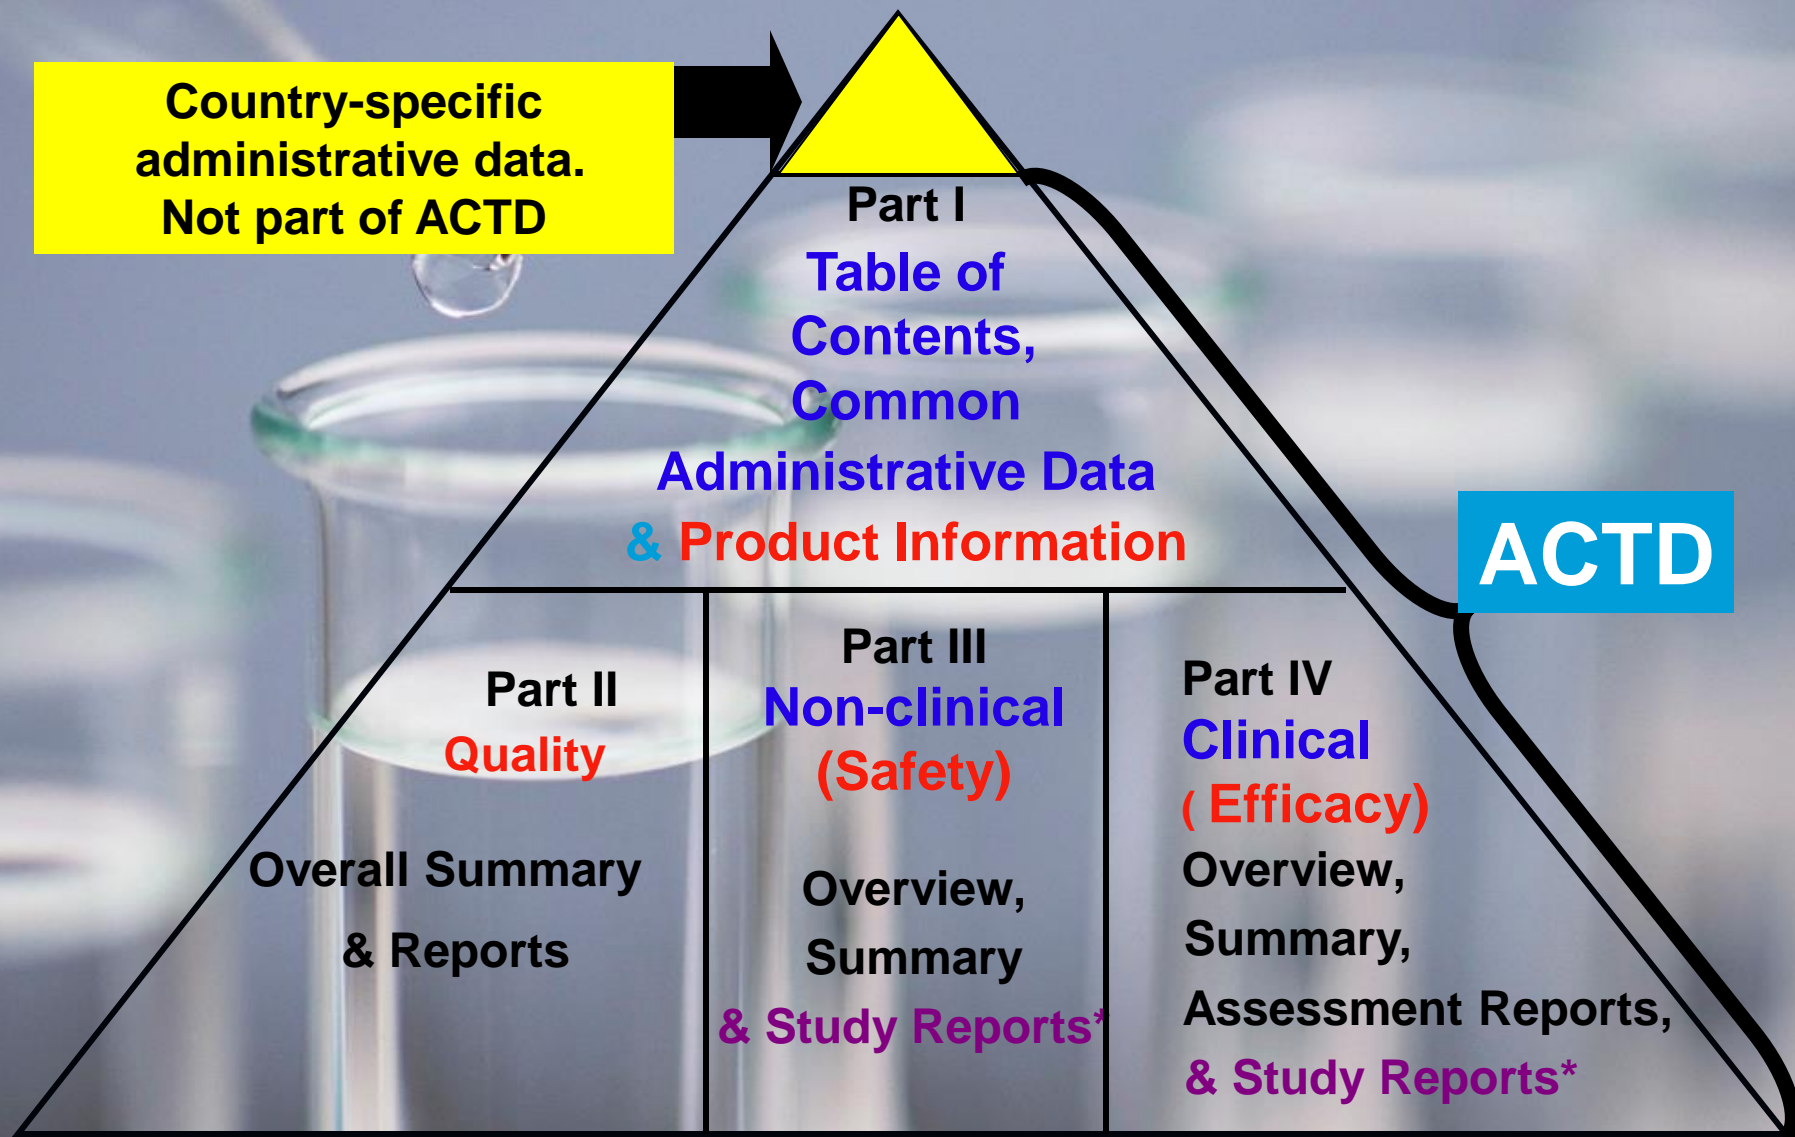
Country-specific administrative data. Not part of ACTD

Part I
Table of Contents, Common Administrative Data & Product Information

ACTD

Part II
Quality

Overall Summary & Reports

Part III
Non-clinical (Safety)

Overview, Summary & Study Reports*

Part IV
Clinical ( Efficacy)
Overview, Summary, Assessment Reports, & Study Reports*